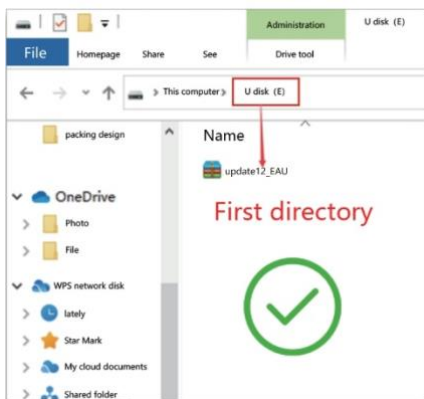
Administration
U disk (E)
File
Homepage
Share
See
Drive tool
This computer
U disk (E)
packing design
Name
update12_EAU
OneDrive
Photo
File
First directory
WPS network disk
lately
Star Mark
My cloud documents
Shared folder